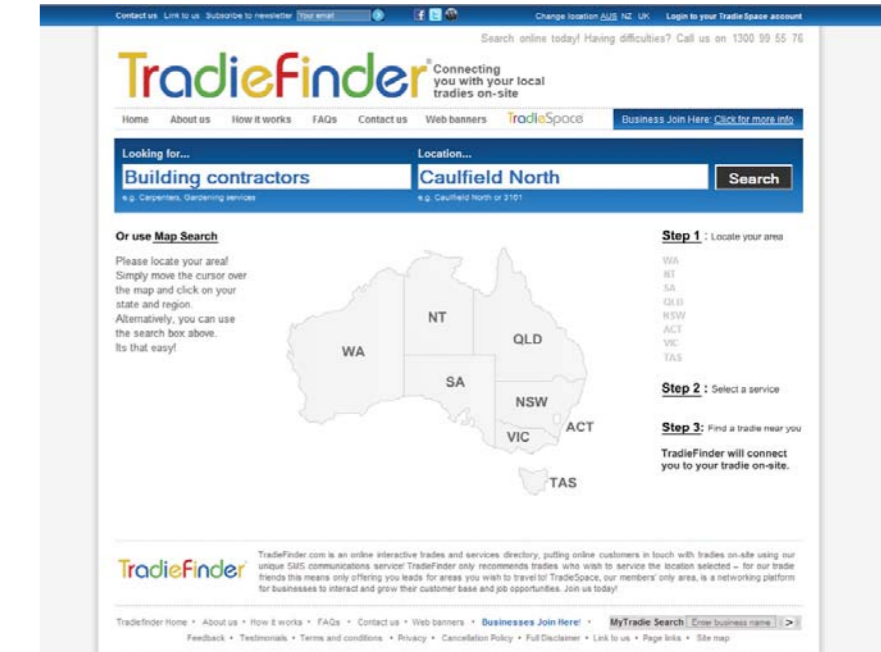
Contact us Link to us Subscribe to newsletter Your email

Change location AUS NZ UK Login to your TradieSpace account

Search online today! Having difficulties? Call us on 1300 99 55 76

TradieFinder® Connecting you with your local tradies on-site

Home About us How it works FAQs Contact us Web banners TradieSpace Business Join Here: Click for more info

Looking for...
Building contractors
e.g. Carpenters, Gardening services

Location...
Caulfield North
e.g. Caulfield North or 3161

Search

Or use Map Search

Please locate your area! Simply move the cursor over the map and click on your state and region. Alternatively, you can use the search box above. Its that easy!

WA NT QLD SA NSW ACT VIC TAS

Step 1 : Locate your area

WA
NT
SA
QLD
NSW
ACT
VIC
TAS

Step 2 : Select a service

Step 3: Find a tradie near you

TradieFinder will connect you to your tradie on-site.

TradieFinder

TradieFinder.com is an online interactive trades and services directory, putting online customers in touch with tradies on-site using our unique SMS communications service! TradieFinder only recommends tradies who wish to service the location selected – for our tradie friends this means only offering you leads for areas you wish to travel to! TradieSpace, our members' only area, is a networking platform for businesses to interact and grow their customer base and job opportunities. Join us today!

Tradiefinder Home • About us • How it works • FAQs • Contact us • Web banners • Businesses Join Here! • MyTradie Search Enter business name >

Feedback • Testimonials • Terms and conditions • Privacy • Cancellation Policy • Full Disclaimer • Link to us • Page links • Site map